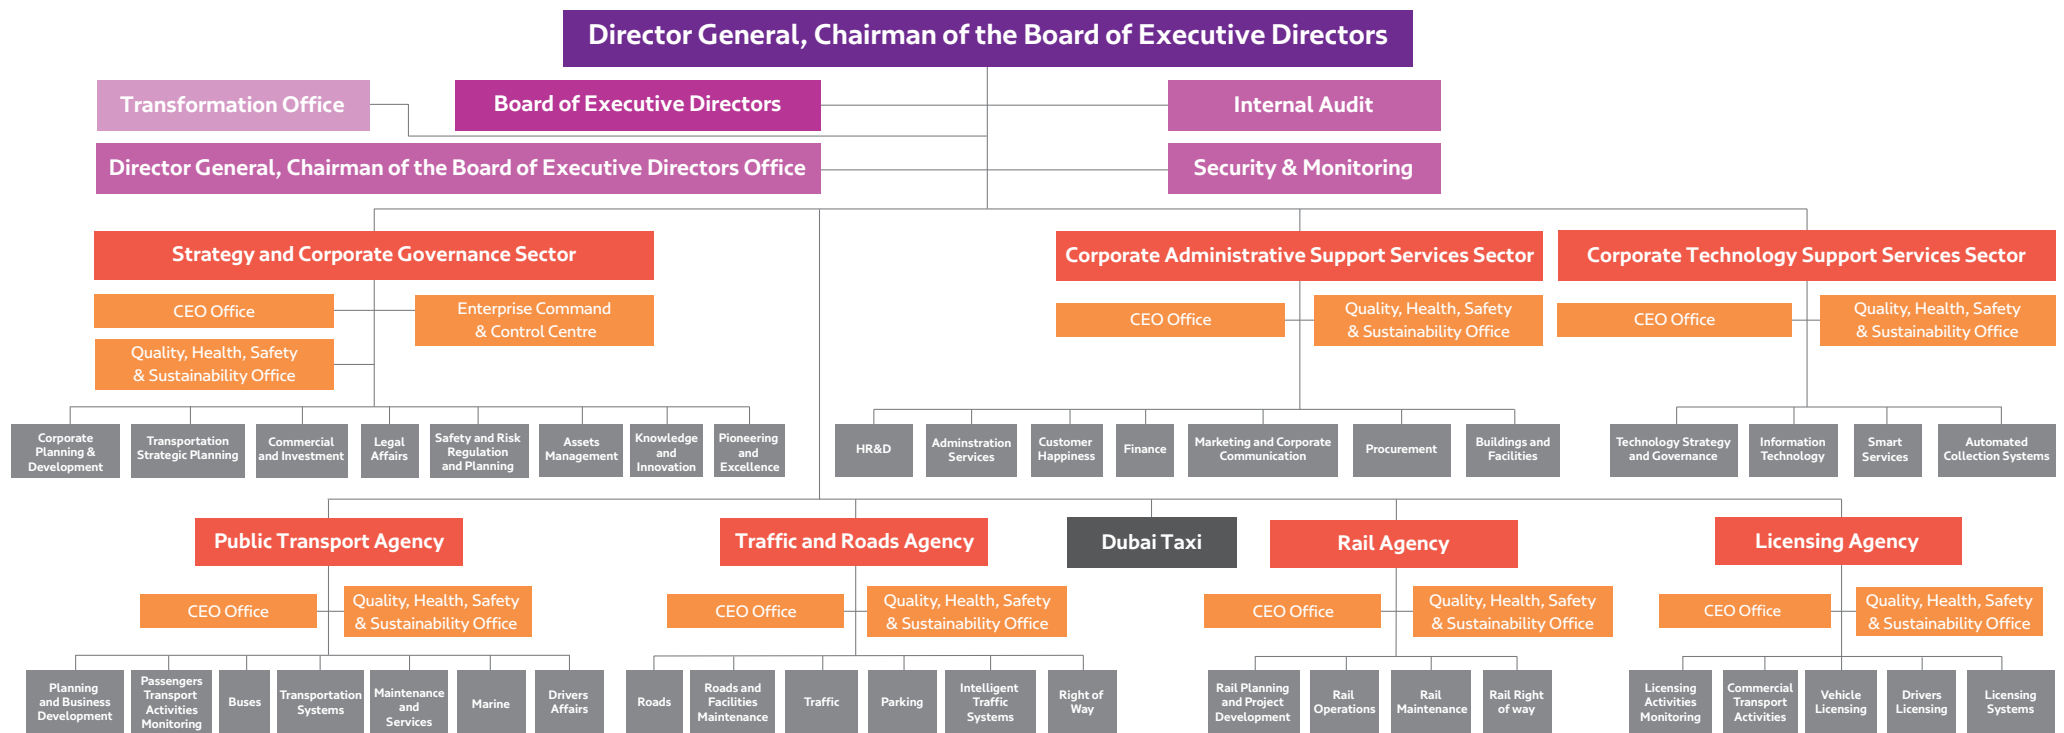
Director General, Chairman of the Board of Executive Directors

Transformation Office

Board of Executive Directors

Internal Audit

Director General, Chairman of the Board of Executive Directors Office

Security & Monitoring

Strategy and Corporate Governance Sector

CEO Office

Enterprise Command & Control Centre

Quality, Health, Safety & Sustainability Office

Corporate Planning & Development

Transportation Strategic Planning

Commercial and Investment

Legal Affairs

Safety and Risk Regulation and Planning

Assets Management

Knowledge and Innovation

Pioneering and Excellence

Corporate Administrative Support Services Sector

CEO Office

Quality, Health, Safety & Sustainability Office

HR&D

Adminstration Services

Customer Happiness

Finance

Marketing and Corporate Communication

Procurement

Buildings and Facilities

Corporate Technology Support Services Sector

CEO Office

Quality, Health, Safety & Sustainability Office

Technology Strategy and Governance

Information Technology

Smart Services

Automated Collection Systems

Public Transport Agency

CEO Office

Quality, Health, Safety & Sustainability Office

Planning and Business Development

Passengers Transport Activities Monitoring

Buses

Transportation Systems

Maintenance and Services

Marine

Drivers Affairs

Traffic and Roads Agency

CEO Office

Quality, Health, Safety & Sustainability Office

Roads

Roads and Facilities Maintenance

Traffic

Parking

Intelligent Traffic Systems

Right of Way

Dubai Taxi

Rail Agency

CEO Office

Quality, Health, Safety & Sustainability Office

Rail Planning and Project Development

Rail Operations

Rail Maintenance

Rail Right of way

Licensing Agency

CEO Office

Quality, Health, Safety & Sustainability Office

Licensing Activities Monitoring

Commercial Transport Activities

Vehicle Licensing

Drivers Licensing

Licensing Systems